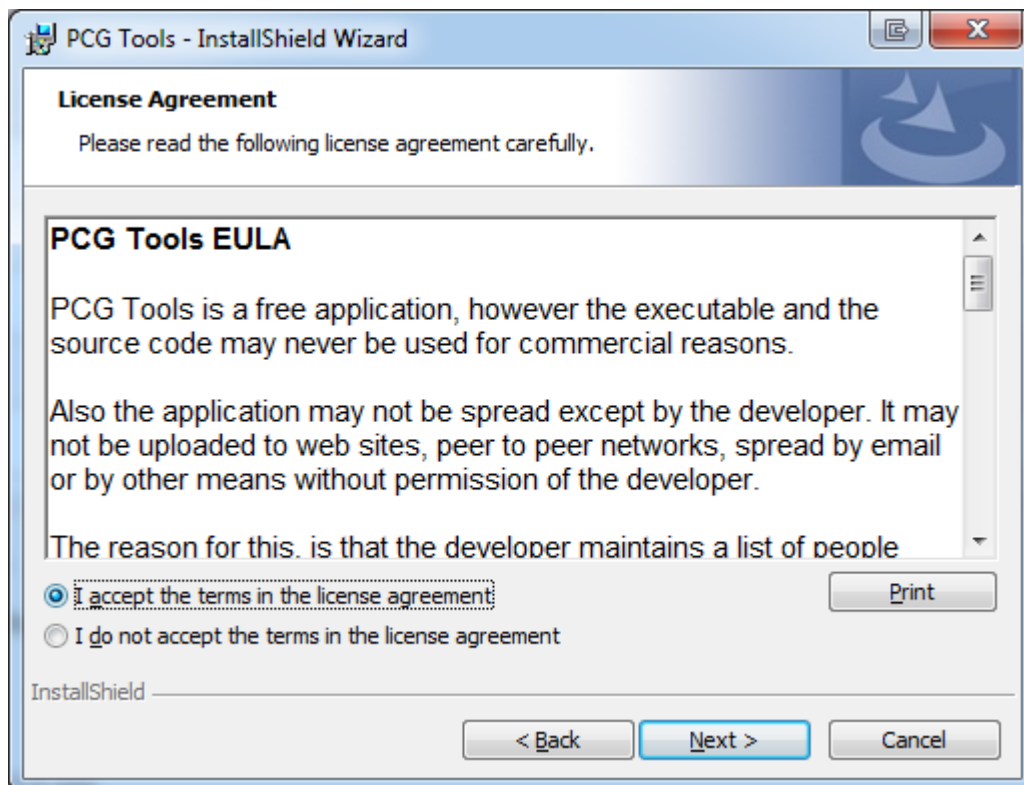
PCG Tools - InstallShield Wizard

License Agreement

Please read the following license agreement carefully.

PCG Tools EULA

PCG Tools is a free application, however the executable and the source code may never be used for commercial reasons.

Also the application may not be spread except by the developer. It may not be uploaded to web sites, peer to peer networks, spread by email or by other means without permission of the developer.

The reason for this, is that the developer maintains a list of people

I accept the terms in the license agreement

I do not accept the terms in the license agreement

Print

InstallShield

< Back

Next >

Cancel